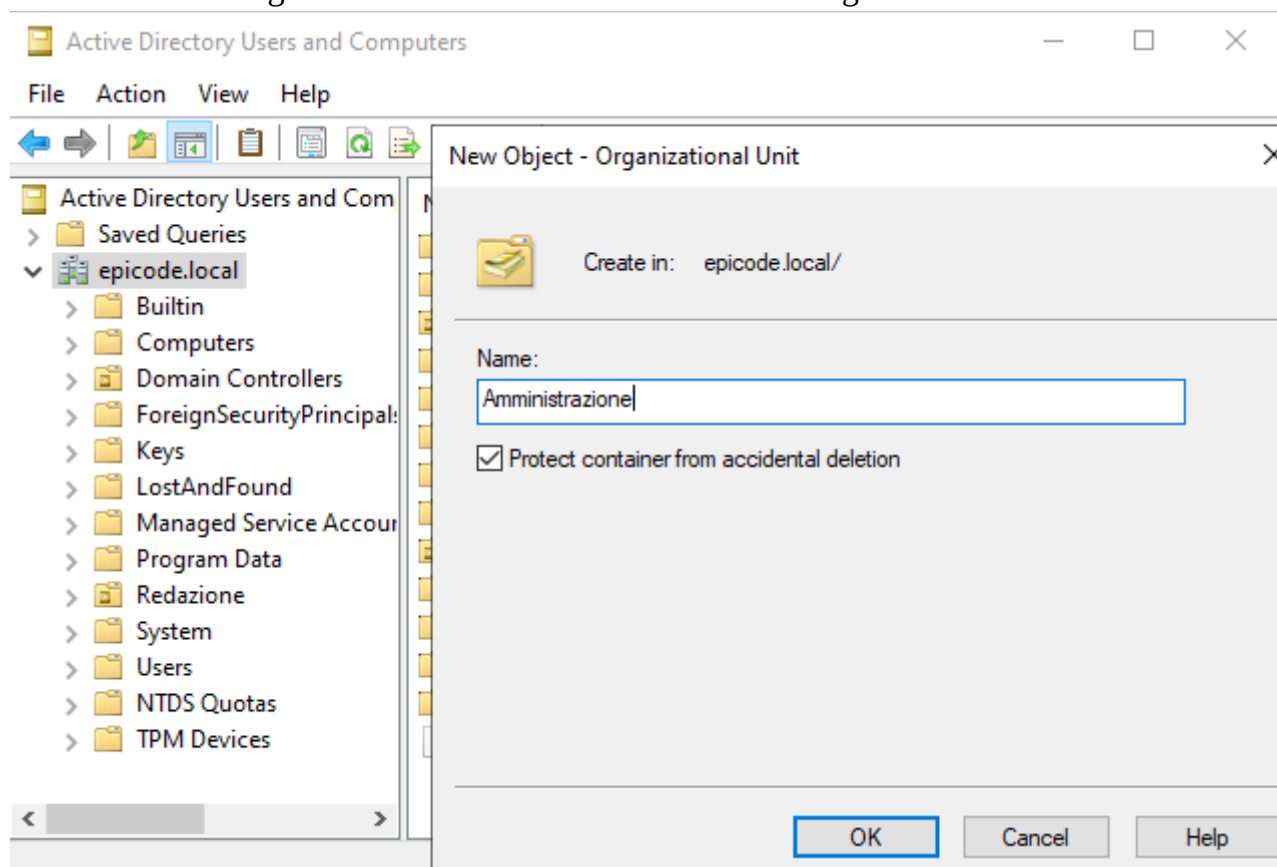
Active Directory Users and Computers

File Action View Help

Active Directory Users and Com
Saved Queries
epicode.local
Builtin
Computers
Domain Controllers
ForeignSecurityPrincipals
Keys
LostAndFound
Managed Service Accour
Program Data
Redazione
System
Users
NTDS Quotas
TPM Devices

New Object - Organizational Unit

Create in: epicode.local/

Name:
Amministrazione

Protect container from accidental deletion

OK Cancel Help